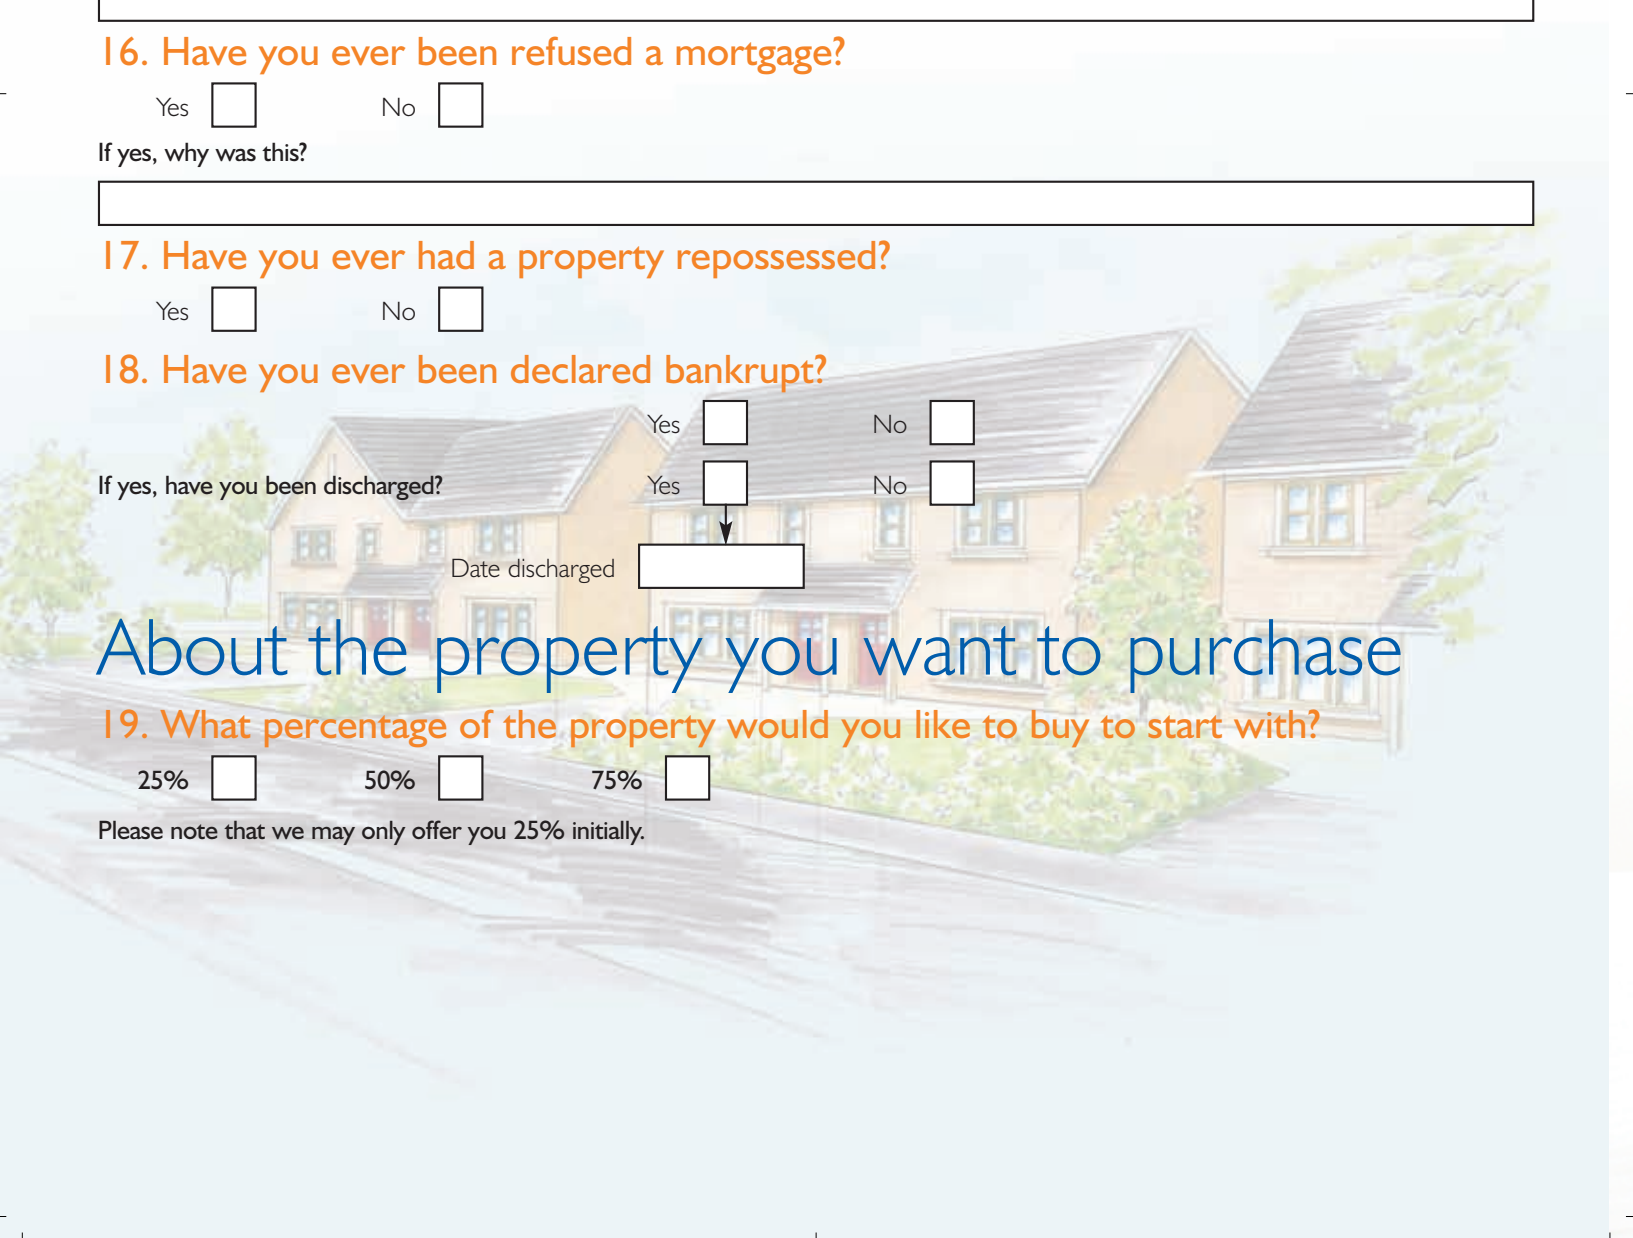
16. Have you ever been refused a mortgage?

Yes ☐ No ☐

If yes, why was this?

17. Have you ever had a property repossessed?

Yes ☐ No ☐

18. Have you ever been declared bankrupt?

Yes ☐ No ☐

If yes, have you been discharged? Yes ☐ No ☐

Date discharged

About the property you want to purchase

19. What percentage of the property would you like to buy to start with?

25% ☐ 50% ☐ 75% ☐

Please note that we may only offer you 25% initially.